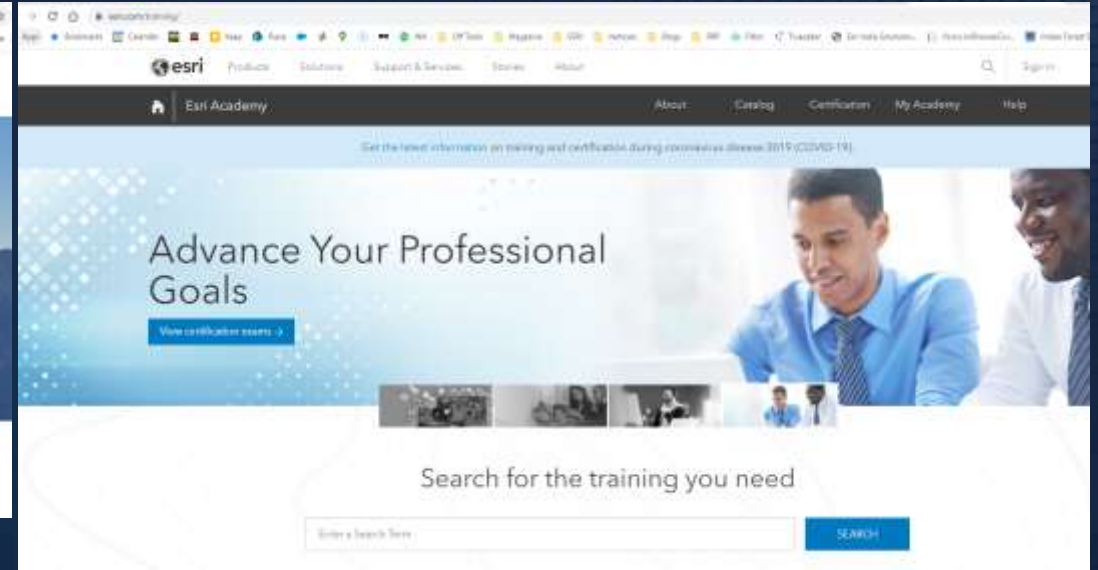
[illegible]

esri Products Solutions Support & Services Stories About Sign In

Esri Academy About Catalog Certification My Academy Help

Get the latest information on training and certification during coronavirus disease 2019 (COVID-19).

Advance Your Professional Goals

View certification exams →

Search for the training you need

Enter a Search Term

SEARCH